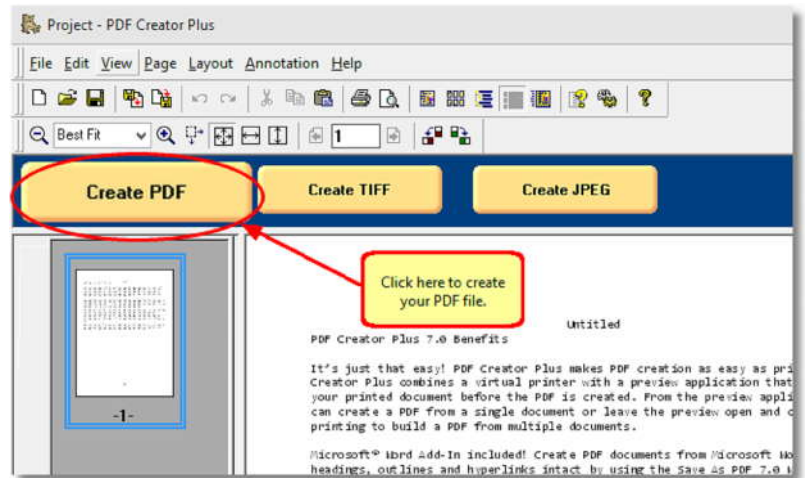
Project - PDF Creator Plus

File Edit View Page Layout Annotation Help

Best Fit

1

Create PDF

Create TIFF

Create JPEG

Click here to create your PDF file.

-1-

Untitled

PDF Creator Plus 7.0 Benefits

It's just that easy! PDF Creator Plus makes PDF creation as easy as pri Creator Plus combines a virtual printer with a preview application that your printed document before the PDF is created. From the preview appli can create a PDF from a single document or leave the preview open and c printing to build a PDF from multiple documents.

Microsoft® Word Add-In included! Create PDF documents from Microsoft Wo headings, outlines and hyperlinks intact by using the Save As PDF 7.0 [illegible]